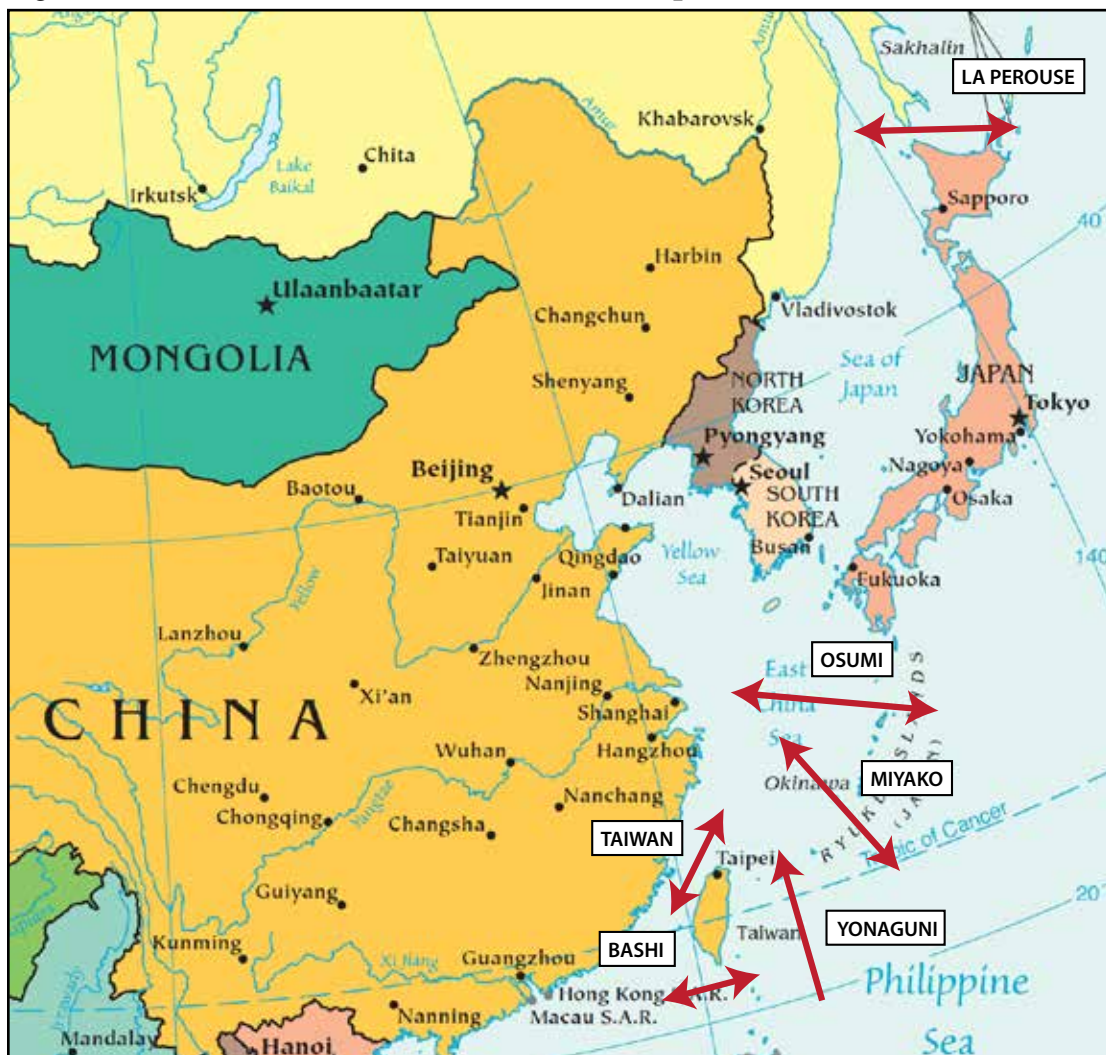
Sakhalin
LA PEROUSE
Khabarovsk
Amur
Chita
Lake Baikal
Irkutsk
Sapporo
40
Harbin
Ulaanbaatar
MONGOLIA
Changchun
Vladivostok
Sea of Japan
Shenyang
NORTH KOREA
JAPAN
Tokyo
Pyongyang
Yokohama
Beijing
Seoul
Nagoya
Baotou
Dalian
SOUTH KOREA
Osaka
Tianjin
Taiyuan
Qingdao
Yellow Sea
Busan
140
Jinan
Fukuoka
Yellow
Lanzhou
Zhengzhou
OSUMI
Xi'an
Nanjing
East China Sea
CHINA
Shanghai
Hangzhou
Wuhan
Okinawa
MIYAKO
Chengdu
Nanchang
RYUKYU ISLANDS (JAPAN)
Chongqing
Yangtze
Changsha
TAIWAN
Tropic of Cancer
Taipei
Guiyang
20
Taiwan
YONAGUNI
BASHI
Kunming
Xi Jiang
Guangzhou
Philippine Sea
Hong Kong S.A.R.
Nanning
Macau S.A.R.
Mandalay
Hanoi